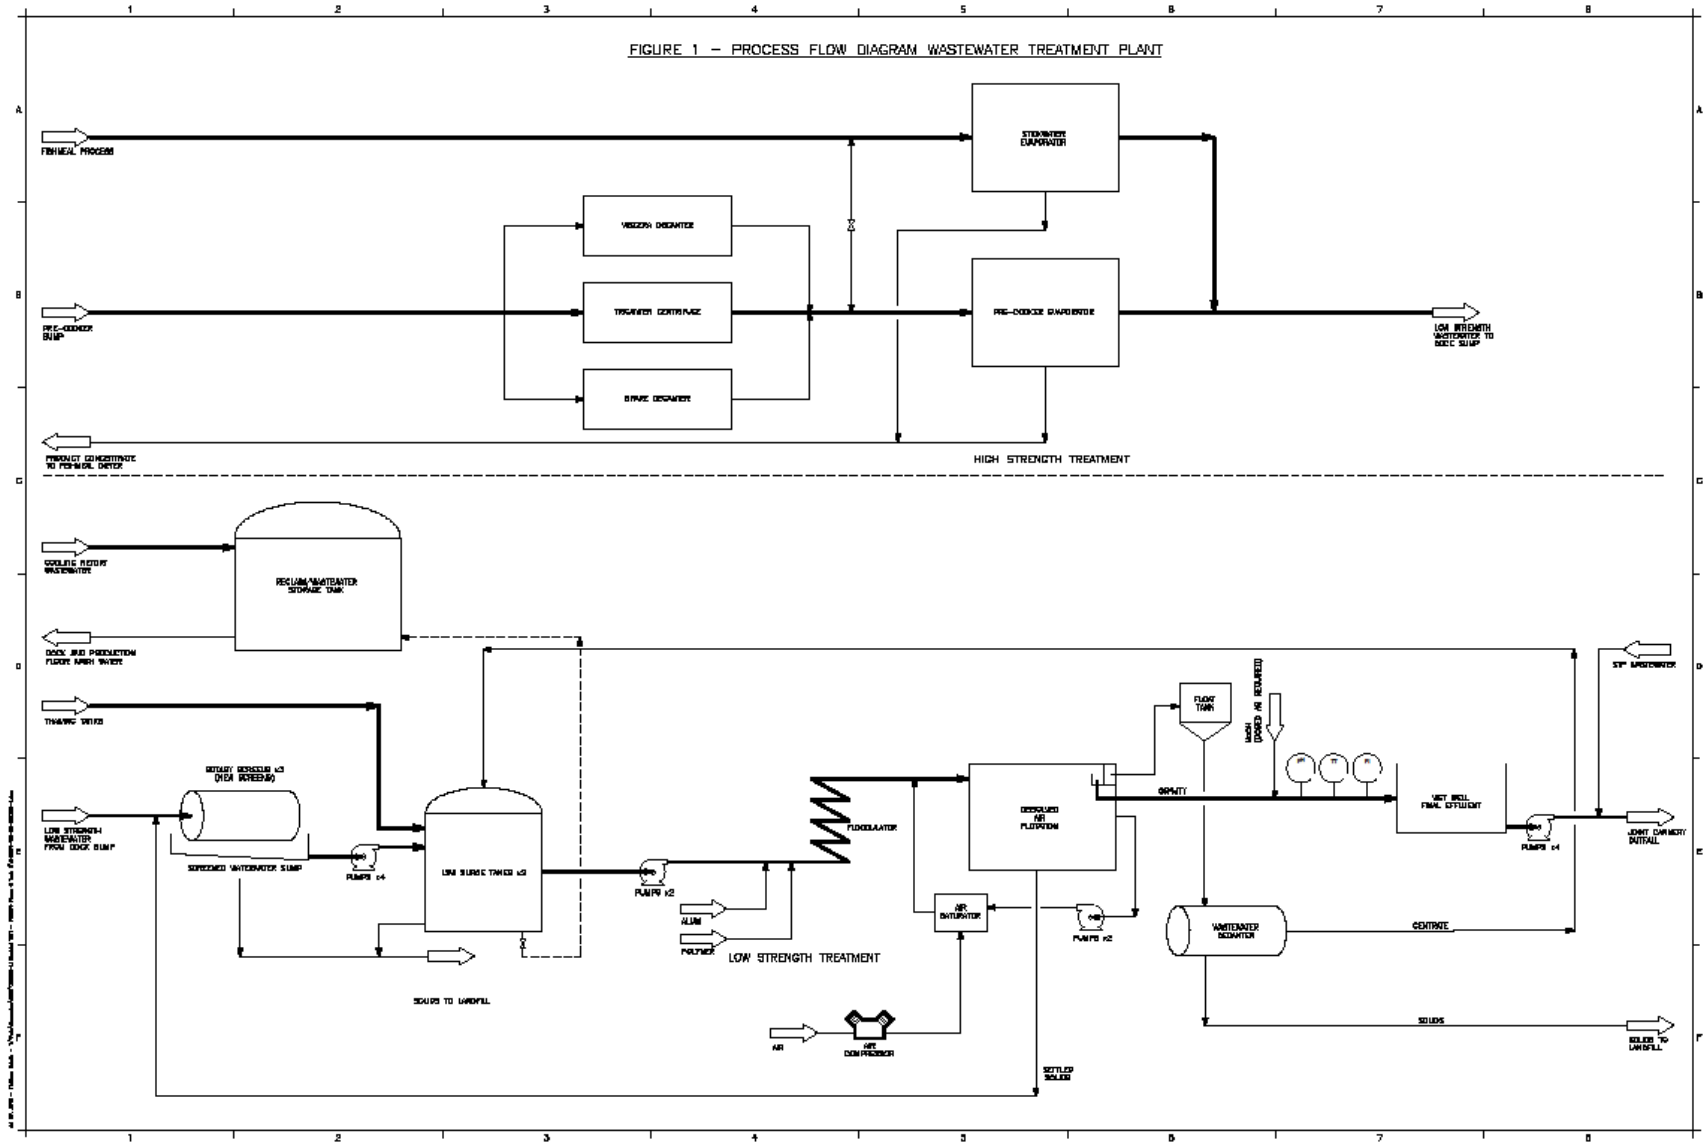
1 2 3 4 5 6 7 8

FIGURE 1 – PROCESS FLOW DIAGRAM WASTEWATER TREATMENT PLANT

A

FISHMEAL PROCESS

STICKWATER EVAPORATOR

B

VISCERA DECANTER

PRE-COOKER SUMP

TRICANTER CENTRIFUGE

PRE-COOKER EVAPORATOR

LOW STRENGTH WASTEWATER TO DOCK SUMP

SPARE DECANTER

PRODUCT CONCENTRATE TO FISHMEAL DRYER

HIGH STRENGTH TREATMENT

C

COOLING RETORT WASTEWATER

RECLAIM WASTEWATER STORAGE TANK

DOCK AND PRODUCTION FLOOR WASH WATER

D

STP WASTEWATER

THAWING TANKS

FLOAT TANK

NaOH (DOSED AS REQUIRED)

ROTARY SCREENS x3 (NEW SCREENS)

FLOCCULATOR

DISSOLVED AIR FLOTATION

GRAVITY

WET WELL FINAL EFFLUENT

LOW STRENGTH WASTEWATER FROM DOCK SUMP

E

JOINT CANNERY OUTFALL

PUMPS x4

SCREENED WASTEWATER SUMP

PUMPS x4

LW SURGE TANKS x2

PUMPS x2

ALUM

AIR SATURATOR

PUMPS x2

WASTEWATER DECANTER

CENTRATE

POLYMER

LOW STRENGTH TREATMENT

SOLIDS TO LANDFILL

F

AIR

AIR COMPRESSOR

SOLIDS

SOLIDS TO LANDFILL

SETTLED SOLIDS

1 2 3 4 5 6 7 8